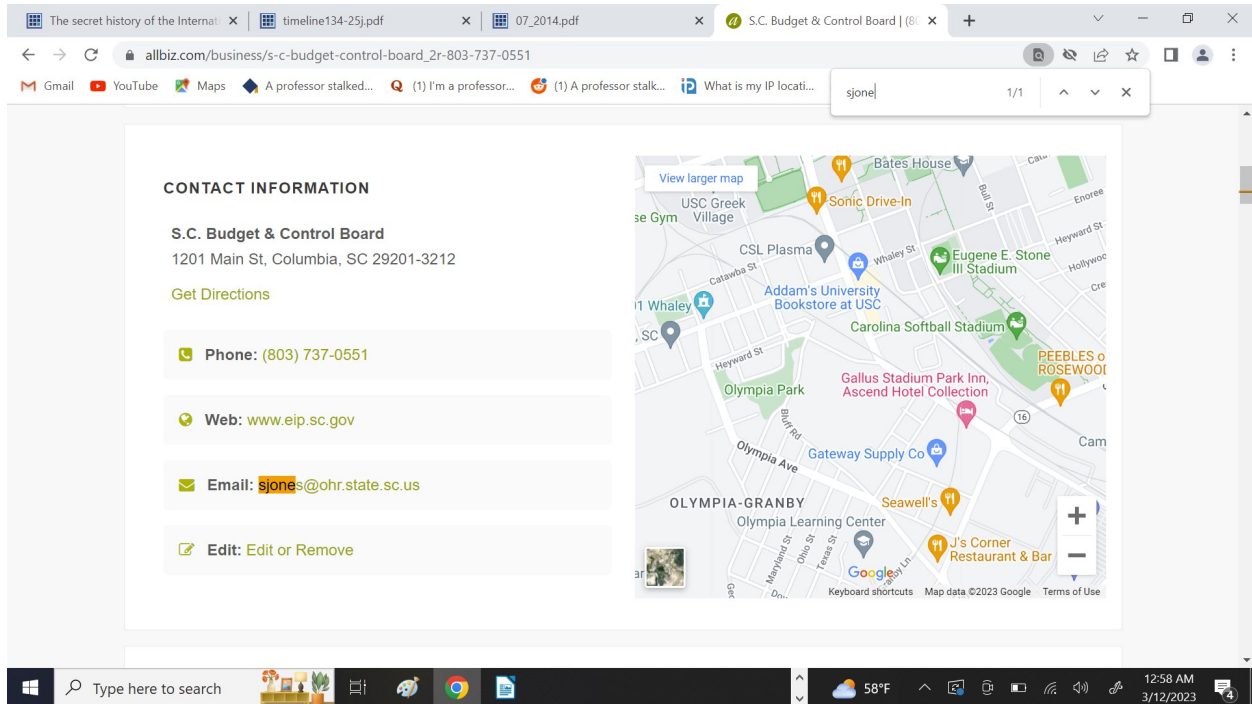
The secret history of the Internat ×
timeline134-25j.pdf ×
07_2014.pdf ×
S.C. Budget & Control Board | (8 ×
+

allbiz.com/business/s-c-budget-control-board_2r-803-737-0551

Gmail YouTube Maps A professor stalked... (1) I'm a professor... (1) A professor stalk... What is my IP locati...

sjone 1/1

CONTACT INFORMATION

S.C. Budget & Control Board
1201 Main St, Columbia, SC 29201-3212

Get Directions

Phone: (803) 737-0551

Web: www.eip.sc.gov

Email: sjones@ohr.state.sc.us

Edit: Edit or Remove

View larger map
Bates House
USC Greek Village
se Gym
Sonic Drive-In
Bull St
Enoree
Heyward St
CSL Plasma
Whaley St
Eugene E. Stone III Stadium
Hollywoo
Catawba St
Cre
Addam's University Bookstore at USC
1 Whaley
, SC
Carolina Softball Stadium
Heyward St
PEEBLES o ROSEWOOD
Olympia Park
Gallus Stadium Park Inn, Ascend Hotel Collection
Bluff Rd
16
Olympia Ave
Gateway Supply Co
Cam
OLYMPIA-GRANBY
Seawell's
Olympia Learning Center
Maryland St
Ohio St
Texas St
J's Corner Restaurant & Bar
Google
Keyboard shortcuts Map data ©2023 Google Terms of Use

Type here to search
58°F
12:58 AM
3/12/2023